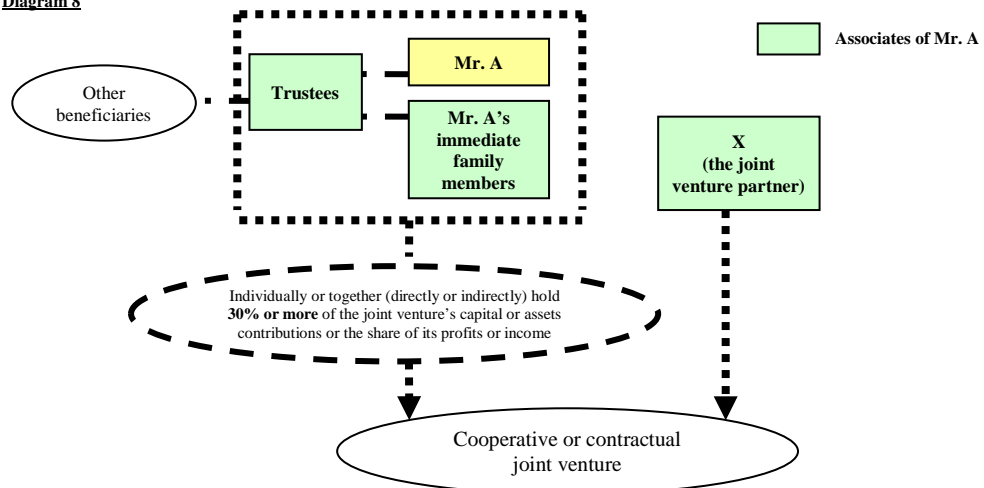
Diagram 8

Associates of Mr. A

Other beneficiaries

Trustees

Mr. A

Mr. A's immediate family members

X (the joint venture partner)

Individually or together (directly or indirectly) hold **30% or more** of the joint venture's capital or assets contributions or the share of its profits or income

Cooperative or contractual joint venture